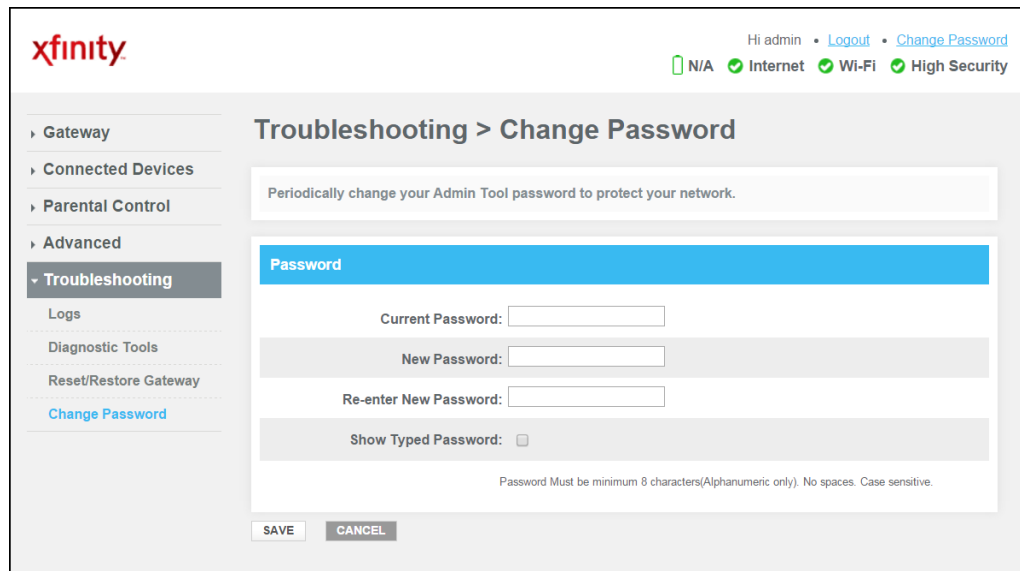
xfinity

Hi admin • Logout • Change Password

N/A Internet Wi-Fi High Security

Gateway
Connected Devices
Parental Control
Advanced
Troubleshooting
Logs
Diagnostic Tools
Reset/Restore Gateway
Change Password

Troubleshooting > Change Password

Periodically change your Admin Tool password to protect your network.

Password

Current Password:

New Password:

Re-enter New Password:

Show Typed Password:

Password Must be minimum 8 characters(Alphanumeric only). No spaces. Case sensitive.

SAVE CANCEL